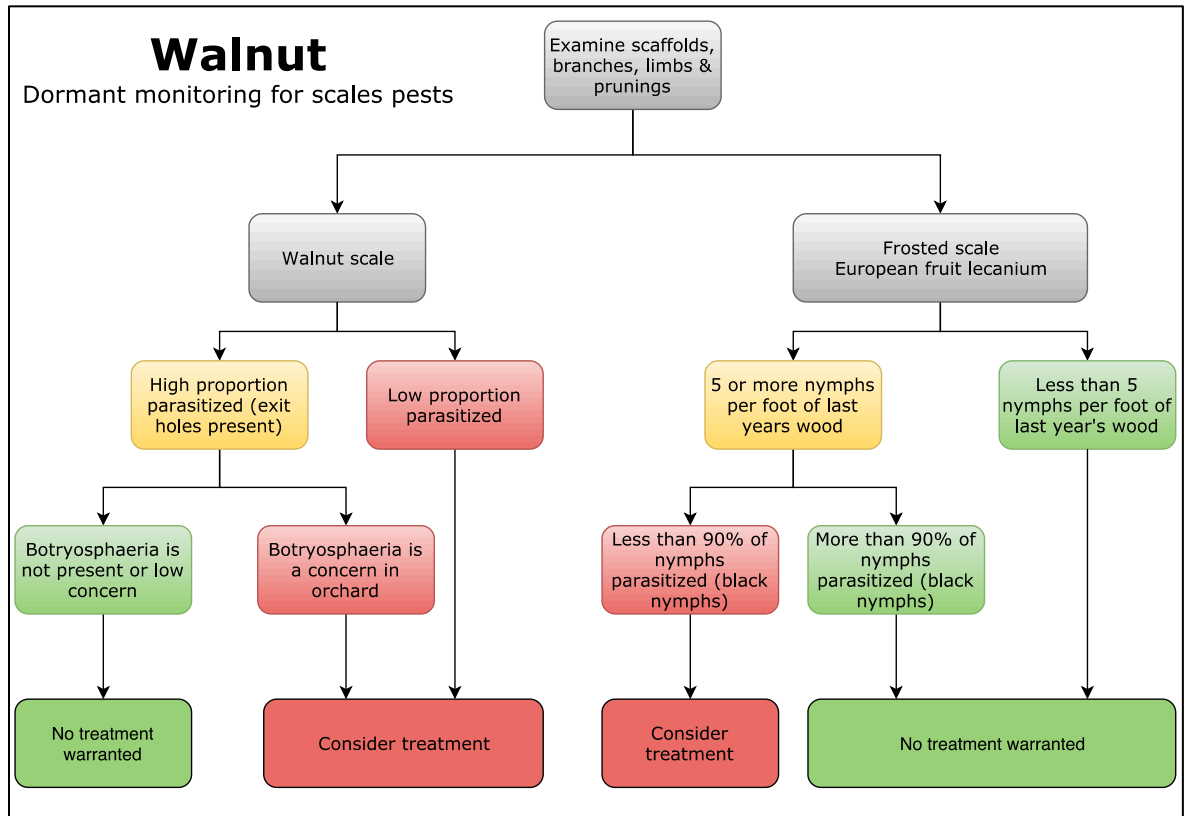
Walnut
Dormant monitoring for scales pests

Examine scaffolds, branches, limbs & prunings

Walnut scale

Frosted scale
European fruit lecanium

High proportion parasitized (exit holes present)

Low proportion parasitized

5 or more nymphs per foot of last years wood

Less than 5 nymphs per foot of last year's wood

Botryosphaeria is not present or low concern

Botryosphaeria is a concern in orchard

Less than 90% of nymphs parasitized (black nymphs)

More than 90% of nymphs parasitized (black nymphs)

No treatment warranted

Consider treatment

Consider treatment

No treatment warranted